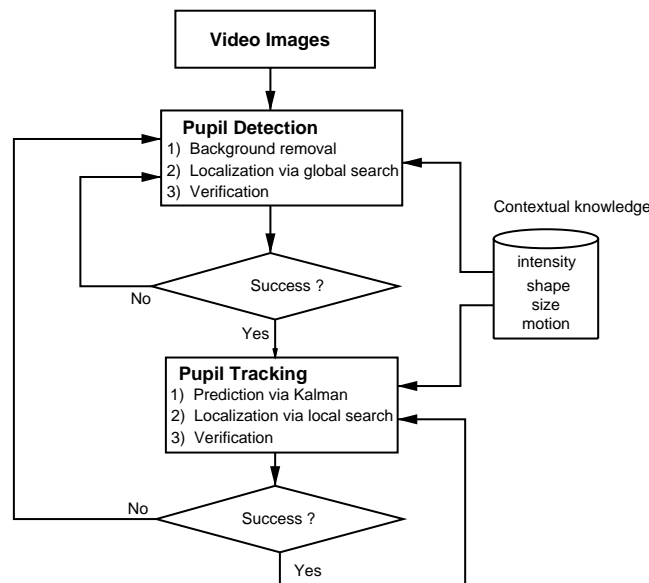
Video Images

Pupil Detection
1) Background removal
2) Localization via global search
3) Verification

Contextual knowledge

intensity
shape
size
motion

No

Success ?

Yes

Pupil Tracking
1) Prediction via Kalman
2) Localization via local search
3) Verification

No

Success ?

Yes